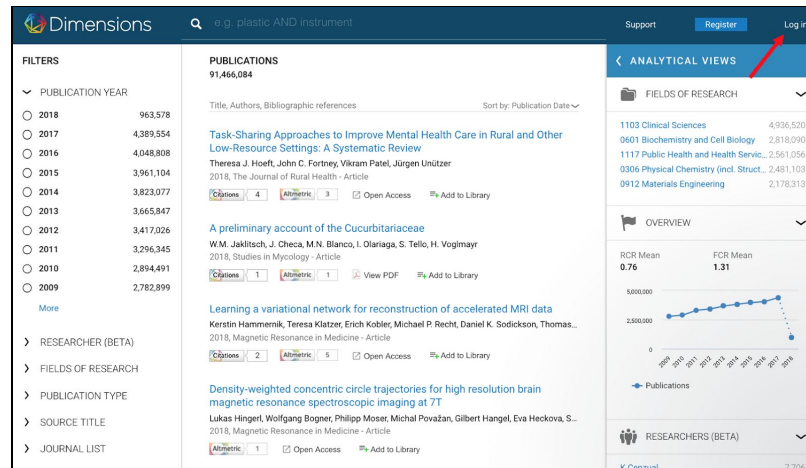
Dimensions

e.g. plastic AND instrument

Support Register Log in

FILTERS

PUBLICATION YEAR

| | |
|---|---|
| 2018 | 963,578 |
| 2017 | 4,389,554 |
| 2016 | 4,048,808 |
| 2015 | 3,961,104 |
| 2014 | 3,823,077 |
| 2013 | 3,665,847 |
| 2012 | 3,417,026 |
| 2011 | 3,296,345 |
| 2010 | 2,894,491 |
| 2009 | 2,782,899 |

More

RESEARCHER (BETA)

FIELDS OF RESEARCH

PUBLICATION TYPE

SOURCE TITLE

JOURNAL LIST

PUBLICATIONS
91,466,084

Title, Authors, Bibliographic references

Sort by: Publication Date

Task-Sharing Approaches to Improve Mental Health Care in Rural and Other Low-Resource Settings: A Systematic Review
Theresa J. Hoeft, John C. Fortney, Vikram Patel, Jürgen Unützer
2018, The Journal of Rural Health - Article
Citations 4 Altmetric 3 Open Access Add to Library

A preliminary account of the Cucurbitariaceae
W.M. Jaklitsch, J. Checa, M.N. Blanco, I. Olariaga, S. Tello, H. Voglmayr
2018, Studies in Mycology - Article
Citations 1 Altmetric 1 View PDF Add to Library

Learning a variational network for reconstruction of accelerated MRI data
Kerstin Hammernik, Teresa Klatzer, Erich Kobler, Michael P. Recht, Daniel K. Sodickson, Thomas...
2018, Magnetic Resonance in Medicine - Article
Citations 2 Altmetric 5 Open Access Add to Library

Density-weighted concentric circle trajectories for high resolution brain magnetic resonance spectroscopic imaging at 7T
Lukas Hingerl, Wolfgang Bogner, Philipp Moser, Michal Považan, Gilbert Hangel, Eva Heckova, S...
2018, Magnetic Resonance in Medicine - Article
Altmetric 1 Open Access Add to Library

ANALYTICAL VIEWS

FIELDS OF RESEARCH

1103 Clinical Sciences 4,936,520
0601 Biochemistry and Cell Biology 2,818,090
1117 Public Health and Health Servic... 2,561,056
0306 Physical Chemistry (incl. Struct... 2,481,103
0912 Materials Engineering 2,178,313

OVERVIEW

RCR Mean 0.76
FCR Mean 1.31

5,000,000
2,500,000
0
2009 2010 2011 2012 2013 2014 2015 2016 2017 2018

Publications

RESEARCHERS (BETA)

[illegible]